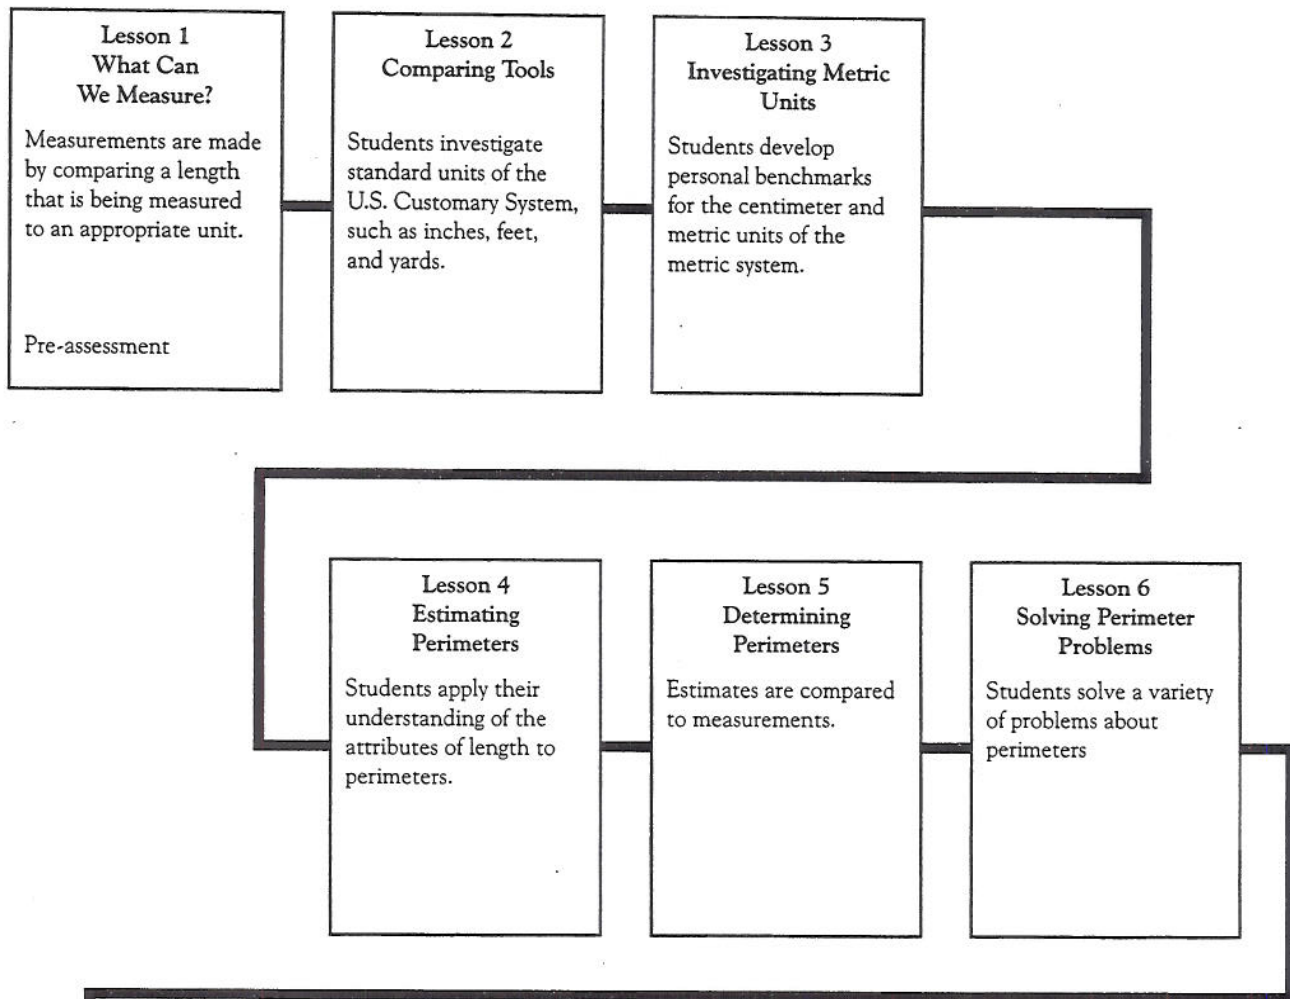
Lesson 1
What Can
We Measure?

Measurements are made by comparing a length that is being measured to an appropriate unit.

Pre-assessment

Lesson 2
Comparing Tools

Students investigate standard units of the U.S. Customary System, such as inches, feet, and yards.

Lesson 3
Investigating Metric Units

Students develop personal benchmarks for the centimeter and metric units of the metric system.

Lesson 4
Estimating Perimeters

Students apply their understanding of the attributes of length to perimeters.

Lesson 5
Determining Perimeters

Estimates are compared to measurements.

Lesson 6
Solving Perimeter Problems

Students solve a variety of problems about perimeters